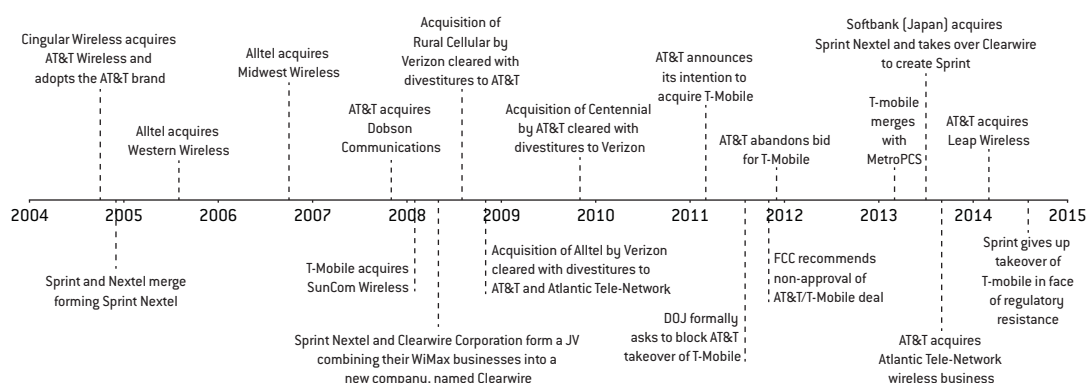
Cingular Wireless acquires AT&T Wireless and adopts the AT&T brand

Alltel acquires Western Wireless

Alltel acquires Midwest Wireless

AT&T acquires Dobson Communications

Acquisition of Rural Cellular by Verizon cleared with divestitures to AT&T

Acquisition of Centennial by AT&T cleared with divestitures to Verizon

AT&T announces its intention to acquire T-Mobile

AT&T abandons bid for T-Mobile

T-mobile merges with MetroPCS

Softbank (Japan) acquires Sprint Nextel and takes over Clearwire to create Sprint

AT&T acquires Leap Wireless

2004 2005 2006 2007 2008 2009 2010 2011 2012 2013 2014 2015

Sprint and Nextel merge forming Sprint Nextel

T-Mobile acquires SunCom Wireless

Sprint Nextel and Clearwire Corporation form a JV combining their WiMax businesses into a new company, named Clearwire

Acquisition of Alltel by Verizon cleared with divestitures to AT&T and Atlantic Tele-Network

DOJ formally asks to block AT&T takeover of T-Mobile

FCC recommends non-approval of AT&T/T-Mobile deal

AT&T acquires Atlantic Tele-Network wireless business

Sprint gives up takeover of T-mobile in face of regulatory resistance